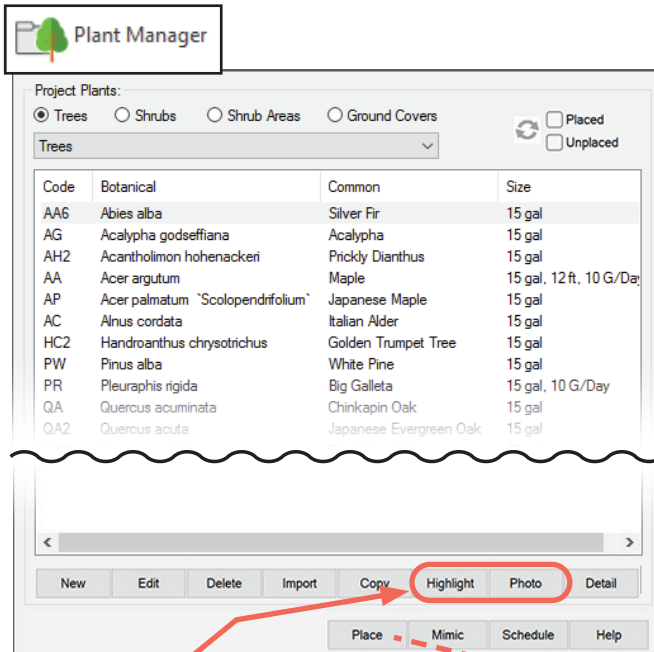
Plant Manager

Project Plants:

Trees Shrubs Shrub Areas Ground Covers

Placed
Unplaced

Trees

| Code | Botanical | Common | Size |
|---|---|---|---|
| AA6 | Abies alba | Silver Fir | 15 gal |
| AG | Acalypha godseffiana | Acalypha | 15 gal |
| AH2 | Acantholimon hohenackeri | Prickly Dianthus | 15 gal |
| AA | Acer argutum | Maple | 15 gal, 12 ft, 10 G/Day |
| AP | Acer palmatum `Scolopendrifolium` | Japanese Maple | 15 gal |
| AC | Alnus cordata | Italian Alder | 15 gal |
| HC2 | Handroanthus chrysotrichus | Golden Trumpet Tree | 15 gal |
| PW | Pinus alba | White Pine | 15 gal |
| PR | Pleuraphis rigida | Big Galleta | 15 gal, 10 G/Day |
| QA | Quercus acuminata | Chinkapin Oak | 15 gal |
| QA2 | Quercus acuta | Japanese Evergreen Oak | 15 gal |

New Edit Delete Import Copy Highlight Photo Detail

Place Mimic Schedule Help